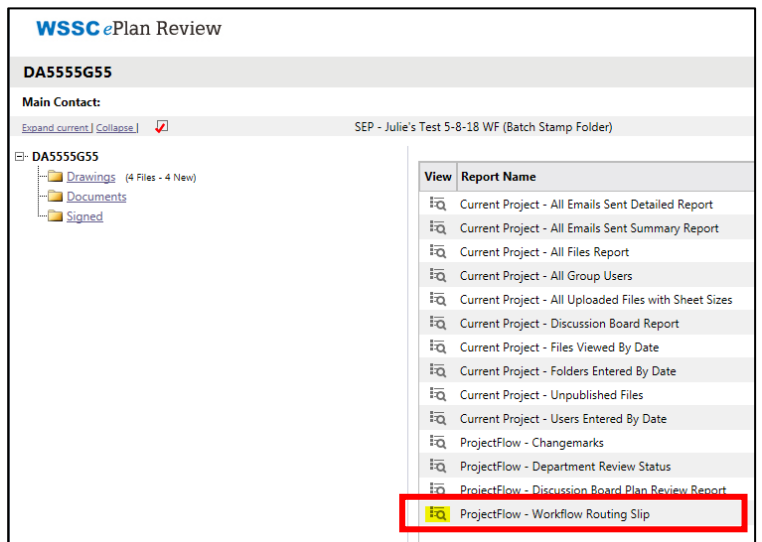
WSSC ePlan Review

DA5555G55

Main Contact:

Expand current | Collapse |

SEP - Julie's Test 5-8-18 WF (Batch Stamp Folder)

DA5555G55
Drawings (4 Files - 4 New)
Documents
Signed

| View | Report Name |
|---|---|
| | Current Project - All Emails Sent Detailed Report |
| | Current Project - All Emails Sent Summary Report |
| | Current Project - All Files Report |
| | Current Project - All Group Users |
| | Current Project - All Uploaded Files with Sheet Sizes |
| | Current Project - Discussion Board Report |
| | Current Project - Files Viewed By Date |
| | Current Project - Folders Entered By Date |
| | Current Project - Unpublished Files |
| | Current Project - Users Entered By Date |
| | ProjectFlow - Changemarks |
| | ProjectFlow - Department Review Status |
| | ProjectFlow - Discussion Board Plan Review Report |
| | ProjectFlow - Workflow Routing Slip |